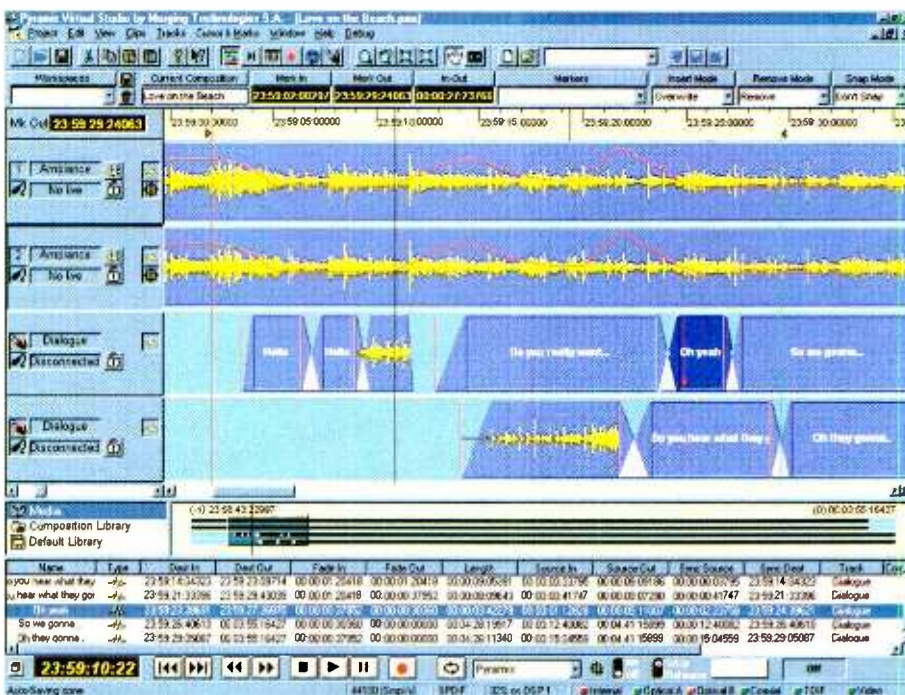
Pyramix Virtual Studio by Merging Technologies S.A. [Love on the Beach.pmx]

Project Edit View Clips Tracks Cursor & Marks Window Help Debug

Workspaces | Current Composition | Mark In | Mark Out | In-Out | Markers | Insert Mode | Remove Mode | Snap Mode

Love on the Beach | 23:59:07:00797 | 23:59:29:24063 | 00:00:21:73760 | Overwrite | Remove | Don't Snap

Mk Out 23:59:29:24063

23:59:00:00000 | 23:59:05:00000 | 23:59:10:00000 | 23:59:15:00000 | 23:59:20:00000 | 23:59:25:00000 | 23:59:30:00000

1 Ambiance
No live

2 Ambiance
No live

Dialogue
Disconnected

Hello | Hello | Do you really want... | Oh yeah | So we gonna...

Dialogue
Disconnected

Do you hear what they... | Oh they gonna...

Media
Composition Library
Default Library

(-1) 23:58:43:32997 | (0) 00:00:55:16427

| Name | Type | Dest In | Dest Out | Fade In | Fade Out | Length | Source In | Source Out | Sync Source | Sync Dest | Track |
|---|---|---|---|---|---|---|---|---|---|---|---|
| o you hear what they | | 23:59:14:34323 | 23:59:23:09714 | 00:00:01:20418 | 00:00:01:20418 | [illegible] | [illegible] | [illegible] | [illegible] | 23:59:14:34323 | Dialogue |
| u hear what they go | | 23:59:21:33396 | 23:59:29:43039 | 00:00:01:20418 | 00:00:00:37952 | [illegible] | 00:00:02:41747 | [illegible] | 00:00:00:41747 | 23:59:21:33396 | Dialogue |
| Oh yeah | | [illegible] | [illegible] | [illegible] | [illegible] | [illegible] | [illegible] | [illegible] | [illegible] | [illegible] | Dialogue |
| So we gonna | | 23:59:26:40610 | 00:03:55:16427 | 00:00:00:30360 | 00:00:00:00000 | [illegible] | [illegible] | 00:04:41:15899 | 00:00:12:40082 | 23:59:26:40610 | Dialogue |
| Oh they gonna | | 23:59:29:05087 | 00:03:55:16427 | 00:00:00:37952 | 00:00:00:00000 | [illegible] | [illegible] | 00:04:41:15899 | 00:00:15:04559 | 23:59:29:05087 | Dialogue |

23:59:10:22

Pyramix

Auto-Saving done | 44100 [Smp/s] | SPDIF | 32S or DSP 1 | Internal | Optical A | Optical B | Coaxial | TDIF | Video